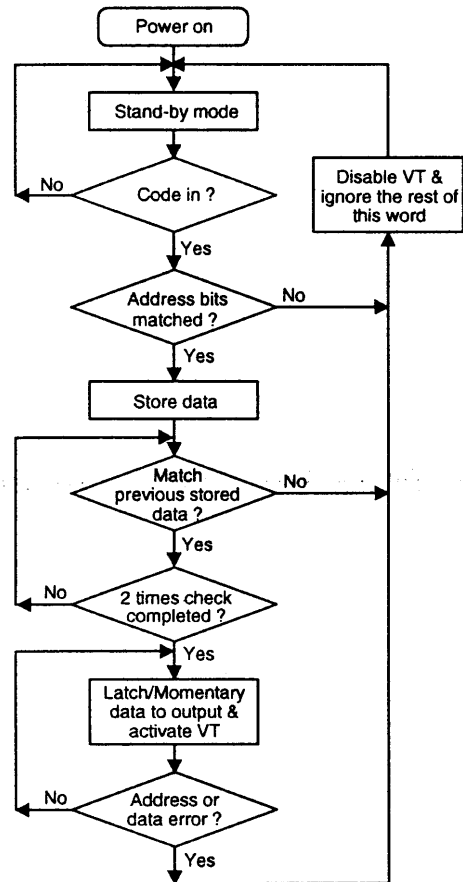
Power on

Stand-by mode

Code in ?

No

Yes

Disable VT & ignore the rest of this word

Address bits matched ?

No

Yes

Store data

Match previous stored data ?

No

Yes

2 times check completed ?

No

Yes

Latch/Momentary data to output & activate VT

Address or data error ?

No

Yes